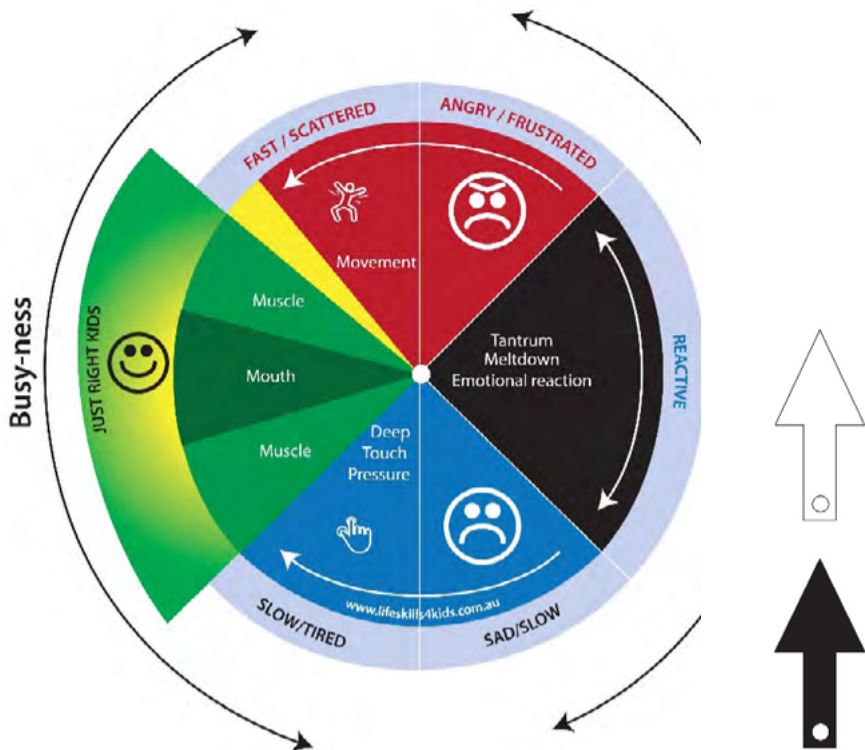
Busy-ness

JUST RIGHT KIDS

FAST / SCATTERED

ANGRY / FRUSTRATED

Movement

Muscle

Mouth

Muscle

Tantrum
Meltdown
Emotional reaction

REACTIVE

Deep
Touch
Pressure

www.lifeskills4kids.com.au

SLOW/TIRED

SAD/SLOW